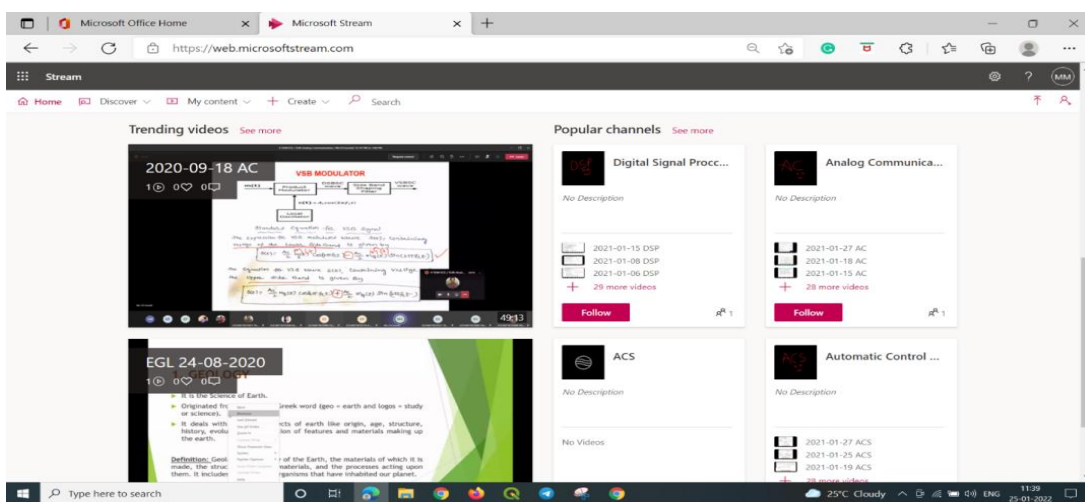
Microsoft Office Home
Microsoft Stream
https://web.microsoftstream.com

Stream

Home Discover My content + Create Search

Trending videos See more

2020-09-18 AC
1 0 0

VSB MODULATOR

49:13

EGL 24-08-2020
1 0 0

1. GEOLOGY

It is the Science of Earth.

Originated fr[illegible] Greek word (geo = earth and logos = study or science).

It deals with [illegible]cts of earth like origin, age, structure, history, evolu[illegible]tion of features and materials making up the earth.

Definition: Geol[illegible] of the Earth, the materials of which it is made, the struc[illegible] materials, and the processes acting upon them. It include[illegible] organisms that have inhabited our planet.

Popular channels See more

Digital Signal Procc...
No Description
2021-01-15 DSP
2021-01-08 DSP
2021-01-06 DSP
+ 29 more videos
Follow 1

Analog Communica...
No Description
2021-01-27 AC
2021-01-18 AC
2021-01-15 AC
+ 28 more videos
Follow 1

ACS
No Description
No Videos

Automatic Control ...
No Description
2021-01-27 ACS
2021-01-25 ACS
2021-01-19 ACS
+ 28 more videos

Type here to search
25°C Cloudy ENG 11:39 25-01-2022